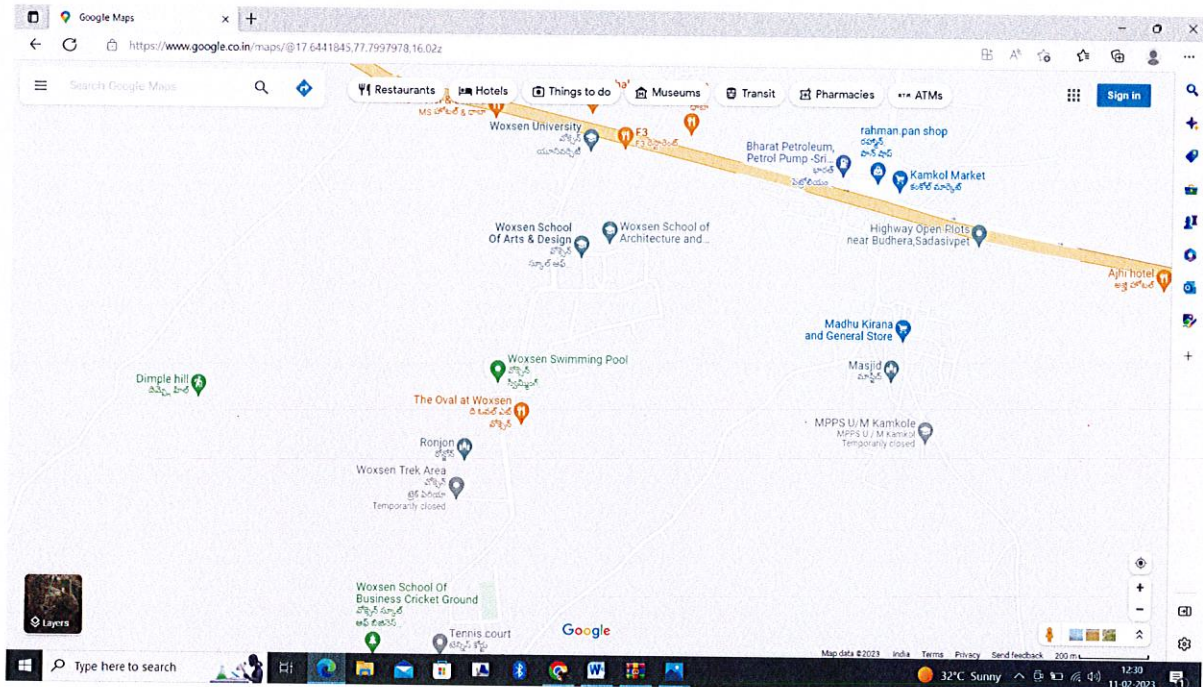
Google Maps
https://www.google.co.in/maps/@17.6441845,77.7997978,16.02z

Search Google Maps

Restaurants
Hotels
Things to do
Museums
Transit
Pharmacies
ATMs
Sign in

MS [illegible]
Woxsen University
F3
Bharat Petroleum, Petrol Pump -Sri...
rahman.pan shop
Kamkol Market
Woxsen School Of Arts & Design
Woxsen School of Architecture and...
Highway Open Plots near Budhera,Sadasivpet
Ajhi hotel
Madhu Kirana and General Store
Masjid
Woxsen Swimming Pool
Dimple hill
The Oval at Woxsen
MPPS U/M Kamkole
MPPS U / M Kamkol
Temporarily closed
Ronjon
Woxsen Trek Area
Temporarily closed
Woxsen School Of Business Cricket Ground
Tennis court
Google
Layers
Map data ©2023 India Terms Privacy Send feedback 200 m

Type here to search
32°C Sunny
12:30
11-02-2023